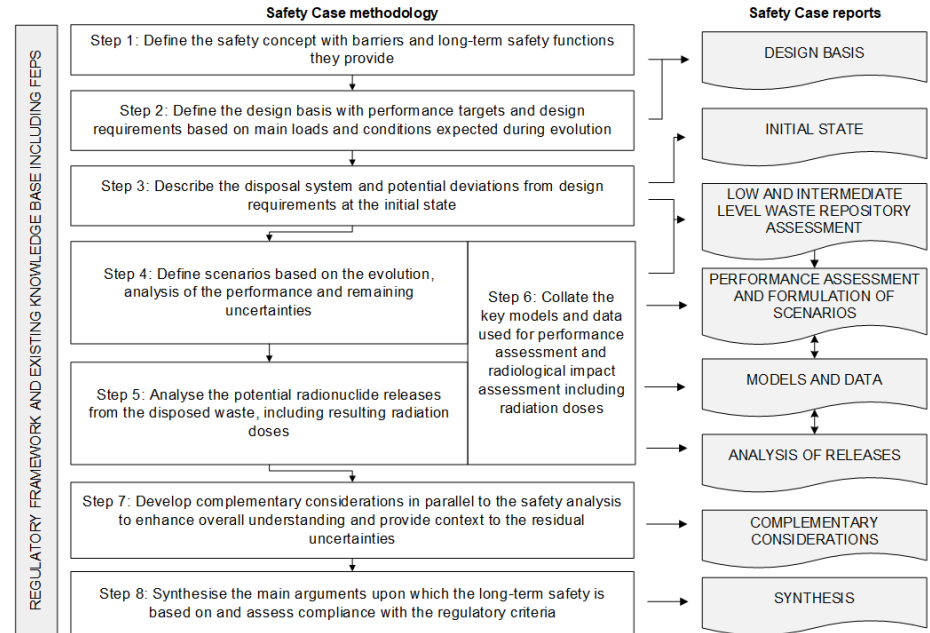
Safety Case methodology

Safety Case reports

REGULATORY FRAMEWORK AND EXISTING KNOWLEDGE BASE INCLUDING FEPS

Step 1: Define the safety concept with barriers and long-term safety functions they provide

Step 2: Define the design basis with performance targets and design requirements based on main loads and conditions expected during evolution

Step 3: Describe the disposal system and potential deviations from design requirements at the initial state

Step 4: Define scenarios based on the evolution, analysis of the performance and remaining uncertainties

Step 5: Analyse the potential radionuclide releases from the disposed waste, including resulting radiation doses

Step 6: Collate the key models and data used for performance assessment and radiological impact assessment including radiation doses

Step 7: Develop complementary considerations in parallel to the safety analysis to enhance overall understanding and provide context to the residual uncertainties

Step 8: Synthesise the main arguments upon which the long-term safety is based on and assess compliance with the regulatory criteria

DESIGN BASIS

INITIAL STATE

LOW AND INTERMEDIATE LEVEL WASTE REPOSITORY ASSESSMENT

PERFORMANCE ASSESSMENT AND FORMULATION OF SCENARIOS

MODELS AND DATA

ANALYSIS OF RELEASES

COMPLEMENTARY CONSIDERATIONS

SYNTHESIS